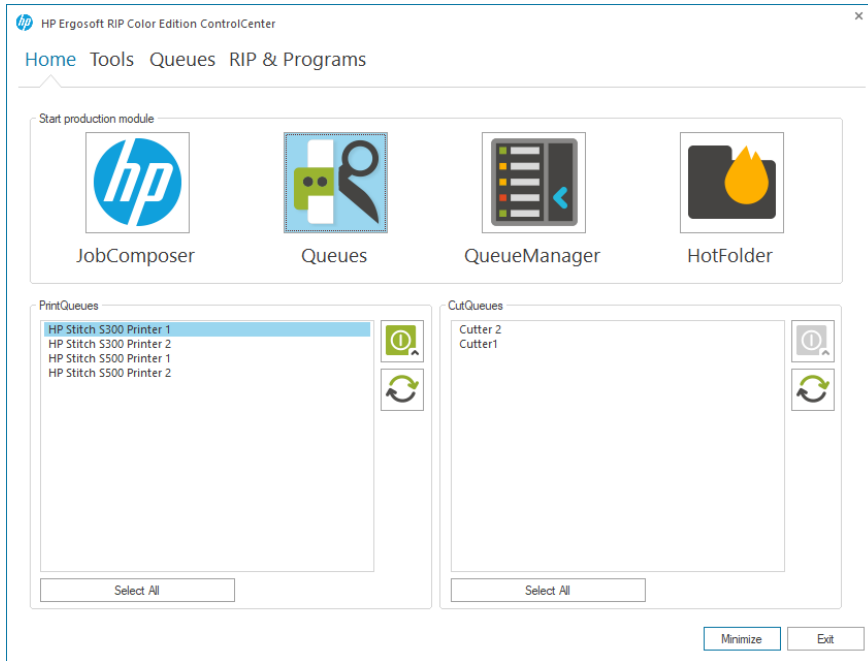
HP Ergosoft RIP Color Edition ControlCenter

×

Home Tools Queues RIP & Programs

Start production module

JobComposer

Queues

QueueManager

HotFolder

PrintQueues

HP Stitch S300 Printer 1
HP Stitch S300 Printer 2
HP Stitch S500 Printer 1
HP Stitch S500 Printer 2

Select All

CutQueues

Cutter 2
Cutter1

Select All

Minimize

Exit